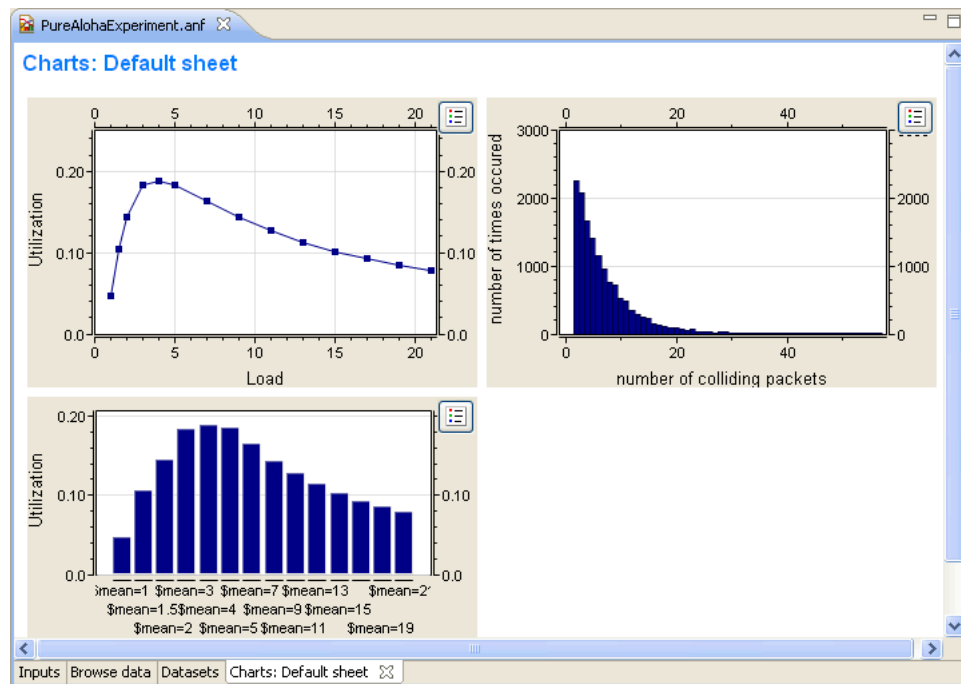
PureAlohaExperiment.anf

Charts: Default sheet

0 5 10 15 20

0.20
0.10
0.0

Utilization

0 5 10 15 20

Load

0.20
0.10
0.0

0 20 40

3000
2000
1000
0

number of times occured

0 20 40

number of colliding packets

2000
1000
0

0.20
0.10
0.0

Utilization

0.10
0.0

$mean=1 $mean=3 $mean=7 $mean=13 $mean=2
$mean=1.5 $mean=4 $mean=9 $mean=15
$mean=2 $mean=5 $mean=11 $mean=19

Inputs | Browse data | Datasets | Charts: Default sheet